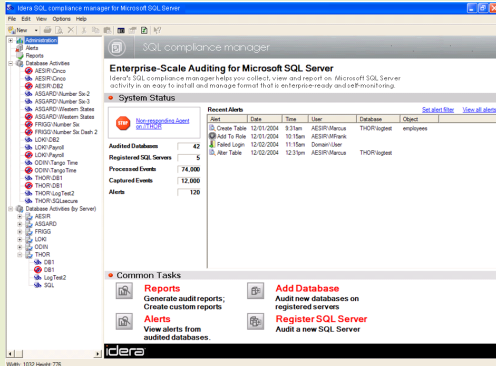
Idera SQL compliance manager for Microsoft SQL Server
File Edit View Options Help
New

Administration
Alerts
Reports
Database Activities
AESIR\Cinco
AESIR\Cinco
AESIR\DB2
ASGARD\Number Six-2
ASGARD\Number Six-3
ASGARD\Western States
ASGARD\Western States
FRIGG\Number Six
FRIGG\Number Six Dash 2
LOKI\DB2
LOKI\Payroll
LOKI\Payroll
ODIN\Tango Time
ODIN\TangoTime
THOR\DB1
THOR\DB1
THOR\LogTest2
THOR\SQLsecure
Database Activities (by Server)
AESIR
ASGARD
FRIGG
LOKI
ODIN
THOR
DB1
DB1
LogTest2
SQL

SQL compliance manager

Enterprise-Scale Auditing for Microsoft SQL Server
Idera's SQL compliance manager helps you collect, view and report on Microsoft SQL Server activity in an easy to install and manage format that is enterprise-ready and self-monitoring.

System Status

STOP Non-responding Agent on ITHOR

| Audited Databases | 42 |
|---|---|
| Registered SQL Servers | 5 |
| Processed Events | 74,000 |
| Captured Events | 12,000 |
| Alerts | 120 |

Recent Alerts
Set alert filter View all alerts

| Alert | Date | Time | User | Database | Object |
|---|---|---|---|---|---|
| Create Table | 12/01/2004 | 9:31am | AESIR\Marcus | THOR\logtest | employees |
| Add To Role | 12/01/2004 | 10:15am | AESIR\MFrank | | |
| Failed Login | 12/01/2004 | 11:15am | Domain\User | | |
| Alter Table | 12/01/2004 | 12:31pm | AESIR\Marcus | THOR\logtest | |

Common Tasks

Reports
Generate audit reports; Create custom reports

Add Database
Audit new databases on registered servers

Alerts
View alerts from audited databases.

Register SQL Server
Audit a new SQL Server

idera

Width: 1032 Height: 776